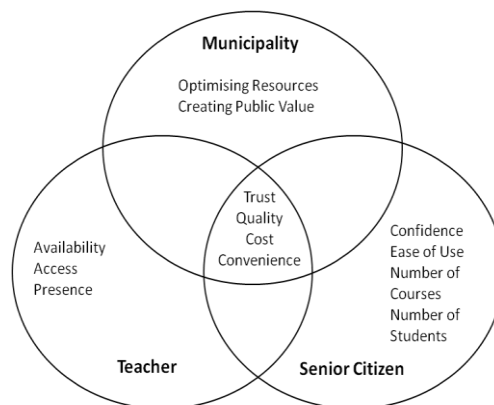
Municipality

Optimising Resources
Creating Public Value

Trust
Quality
Cost
Convenience

Availability
Access
Presence

Confidence
Ease of Use
Number of Courses
Number of Students

Teacher

Senior Citizen